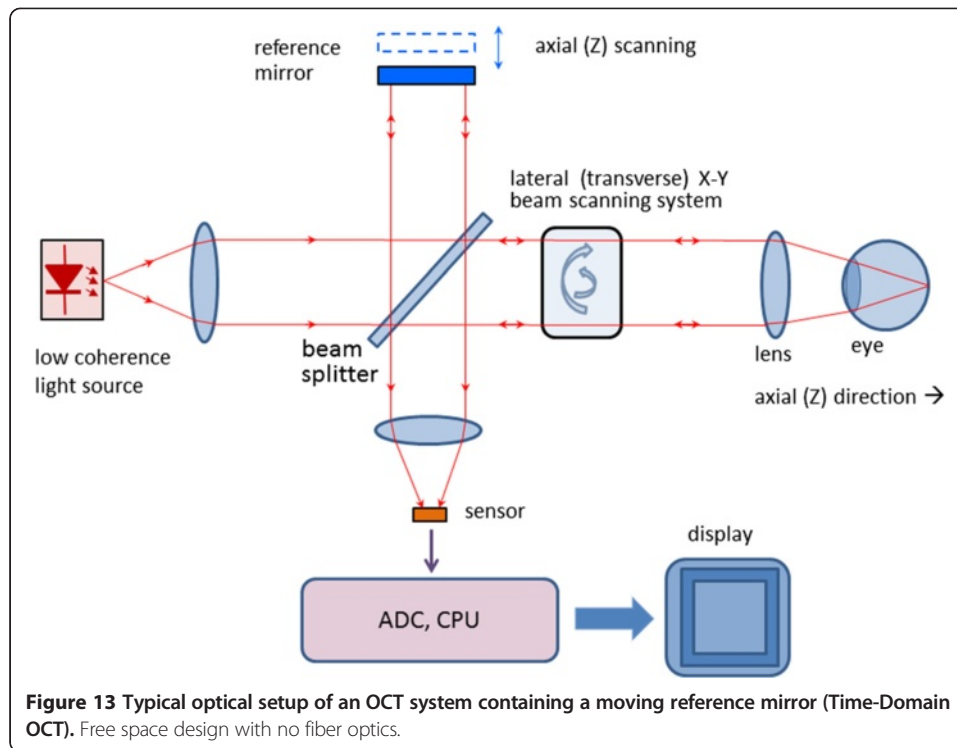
reference mirror

axial (Z) scanning

lateral (transverse) X-Y beam scanning system

low coherence light source

beam splitter

lens

eye

axial (Z) direction →

sensor

display

ADC, CPU

**Figure 13 Typical optical setup of an OCT system containing a moving reference mirror (Time-Domain OCT).** Free space design with no fiber optics.